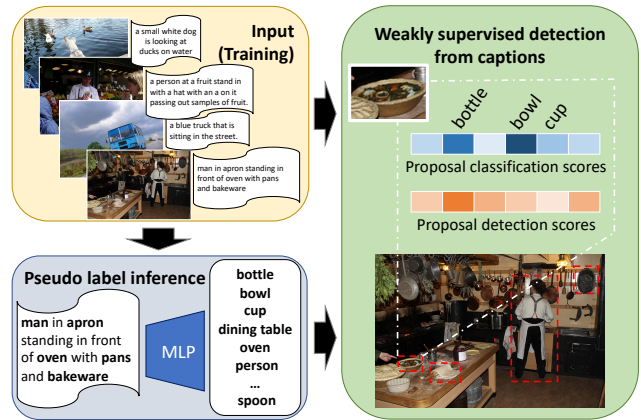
Input (Training)

a small white dog is looking at ducks on water

a person at a fruit stand in with a hat with an a on it passing out samples of fruit.

a blue truck that is sitting in the street.

man in apron standing in front of oven with pans and bakeware

Weakly supervised detection from captions

bottle

bowl

cup

Proposal classification scores

Proposal detection scores

Pseudo label inference

**man** in **apron** standing in front of **oven** with **pans** and **bakeware**

MLP

bottle
bowl
cup
dining table
oven
person
...
spoon